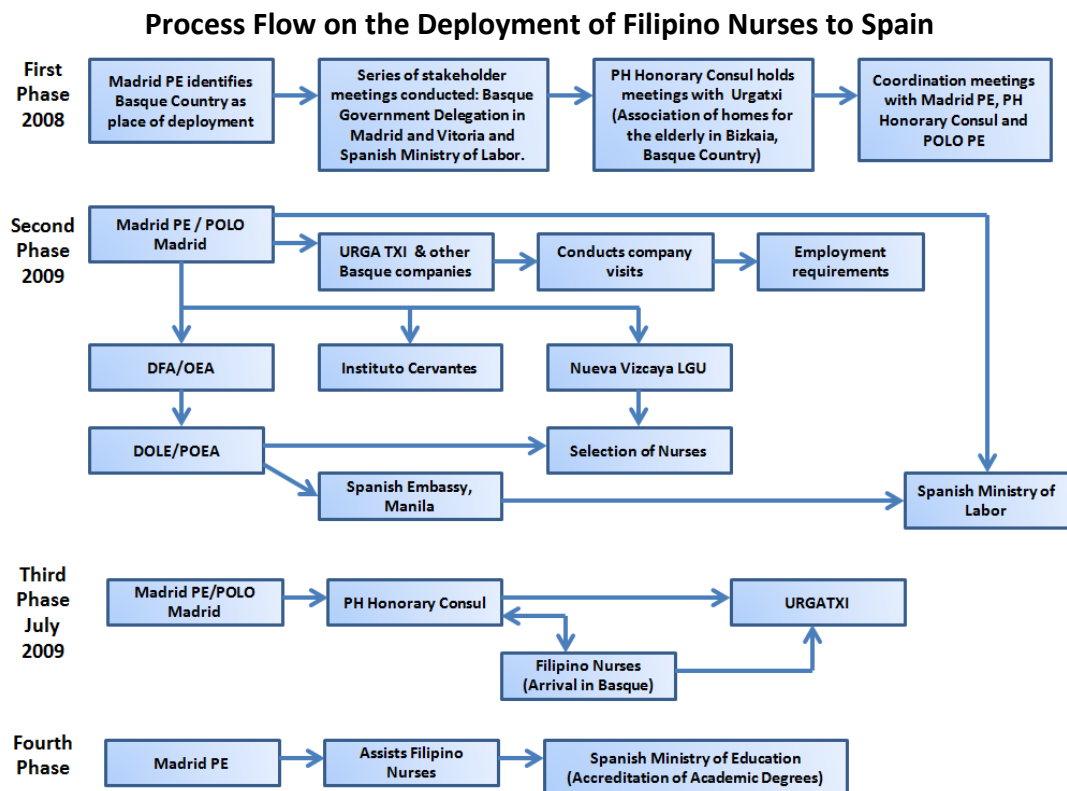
Process Flow on the Deployment of Filipino Nurses to Spain

First Phase 2008

Madrid PE identifies Basque Country as place of deployment

Series of stakeholder meetings conducted: Basque Government Delegation in Madrid and Vitoria and Spanish Ministry of Labor.

PH Honorary Consul holds meetings with Urgatxi (Association of homes for the elderly in Bizkaia, Basque Country)

Coordination meetings with Madrid PE, PH Honorary Consul and POLO PE

Second Phase 2009

Madrid PE / POLO Madrid

URGA TXI & other Basque companies

Conducts company visits

Employment requirements

DFA/OEA

Instituto Cervantes

Nueva Vizcaya LGU

DOLE/POEA

Selection of Nurses

Spanish Embassy, Manila

Spanish Ministry of Labor

Third Phase July 2009

Madrid PE/POLO Madrid

PH Honorary Consul

URGATXI

Filipino Nurses (Arrival in Basque)

Fourth Phase

Madrid PE

Assists Filipino Nurses

Spanish Ministry of Education (Accreditation of Academic Degrees)